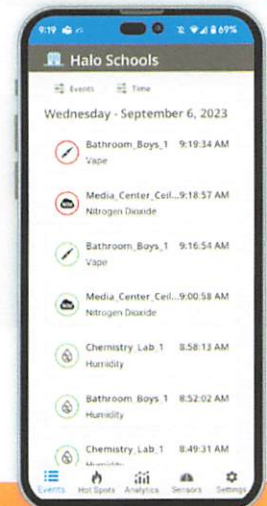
9:19 69%

Halo Schools

Events Time

Wednesday - September 6, 2023

Bathroom_Boys_1 9:19:34 AM
Vape

Media_Center_Ceil... 9:18:57 AM
Nitrogen Dioxide

Bathroom_Boys_1 9:16:54 AM
Vape

Media_Center_Ceil... 9:00:58 AM
Nitrogen Dioxide

Chemistry_Lab_1 8:58:13 AM
Humidity

Bathroom_Boys_1 8:52:02 AM
Humidity

Chemistry_Lab_1 8:49:31 AM
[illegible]

Events Hot Spots Analytics Sensors Settings